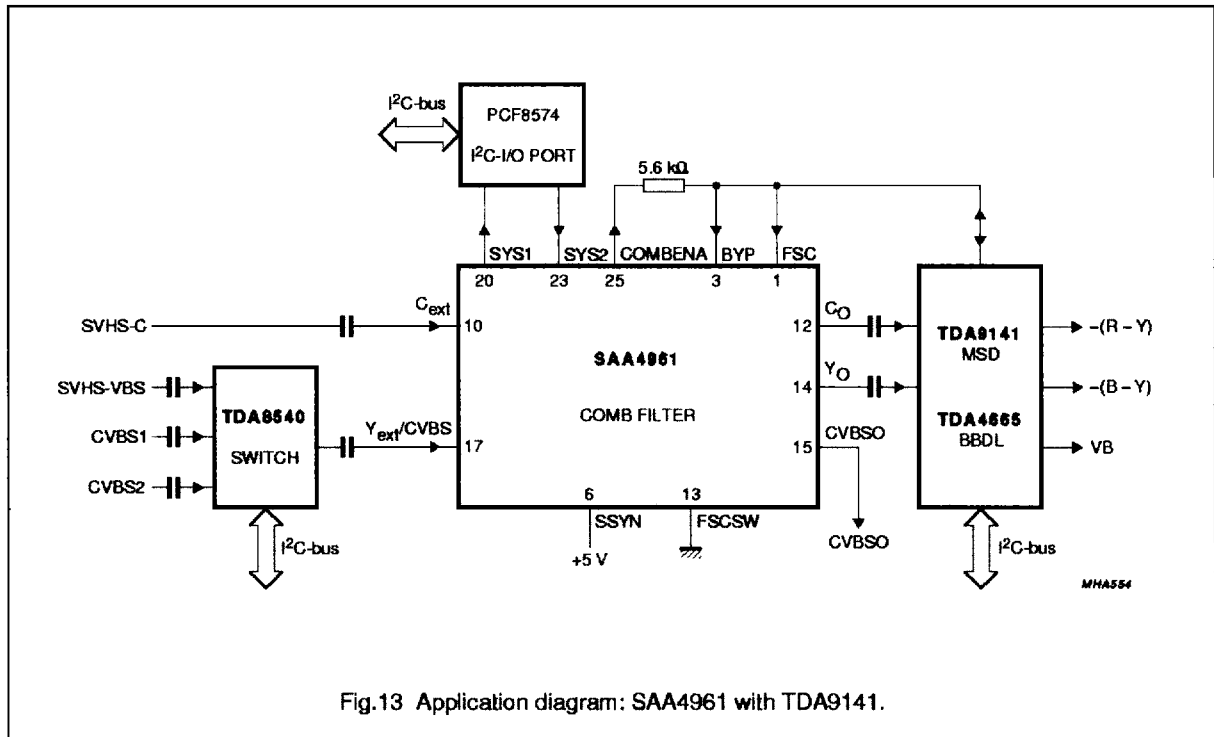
$I^2C$-bus

PCF8574

$I^2C$-I/O PORT

5.6 kΩ

SYS1 SYS2 COMBENA BYP FSC

20 23 25 3 1

SVHS-C

$C_{ext}$

10

12

$C_O$

SAA4961

14

$Y_O$

TDA9141
MSD

TDA4665
BBDL

–(R – Y)

–(B – Y)

VB

SVHS-VBS

CVBS1

CVBS2

TDA8540

SWITCH

$Y_{ext}$/CVBS

17

COMB FILTER

CVBSO

15

6 13

SSYN

FSCSW

+5 V

CVBSO

$I^2C$-bus

$I^2C$-bus

MHA554

Fig.13 Application diagram: SAA4961 with TDA9141.